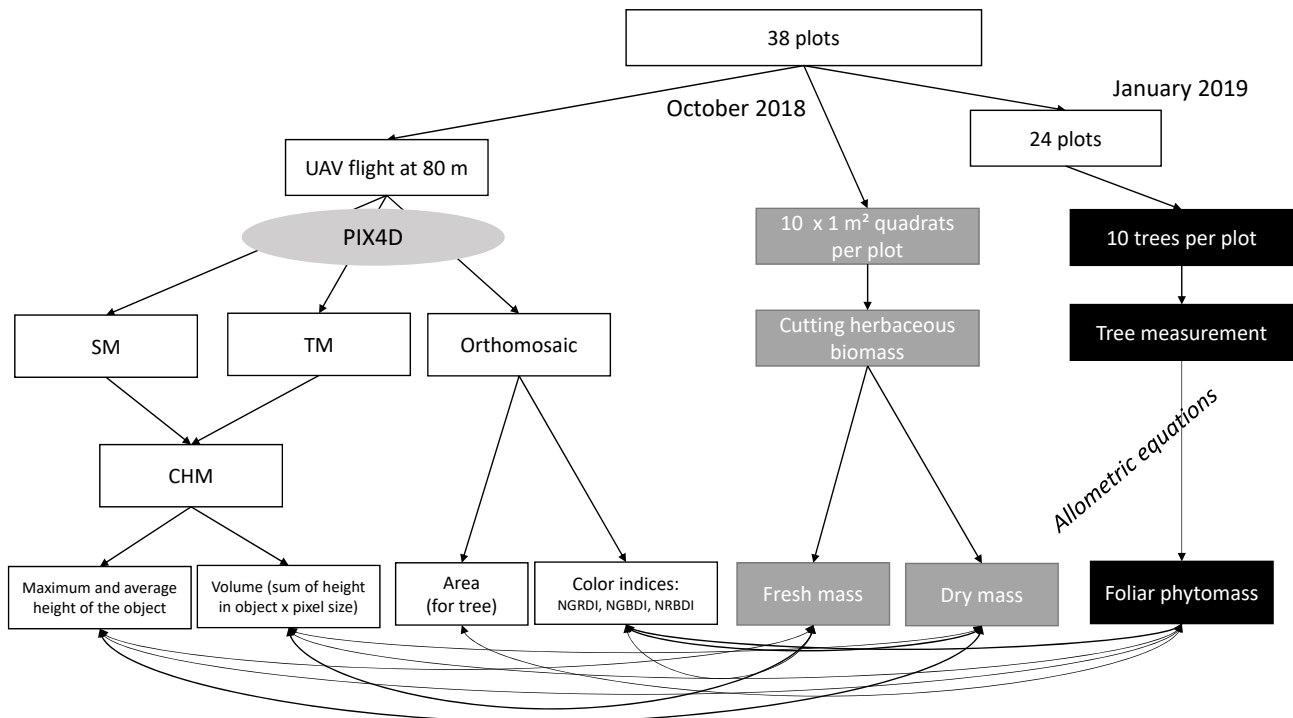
38 plots

October 2018

January 2019

UAV flight at 80 m

24 plots

PIX4D

10 x 1 m² quadrats per plot

10 trees per plot

SM

TM

Orthomosaic

Cutting herbaceous biomass

Tree measurement

Allometric equations

CHM

Maximum and average height of the object

Volume (sum of height in object x pixel size)

Area (for tree)

Color indices: NGRDI, NGBDI, NRBDI

Fresh mass

Dry mass

Foliar phytomass